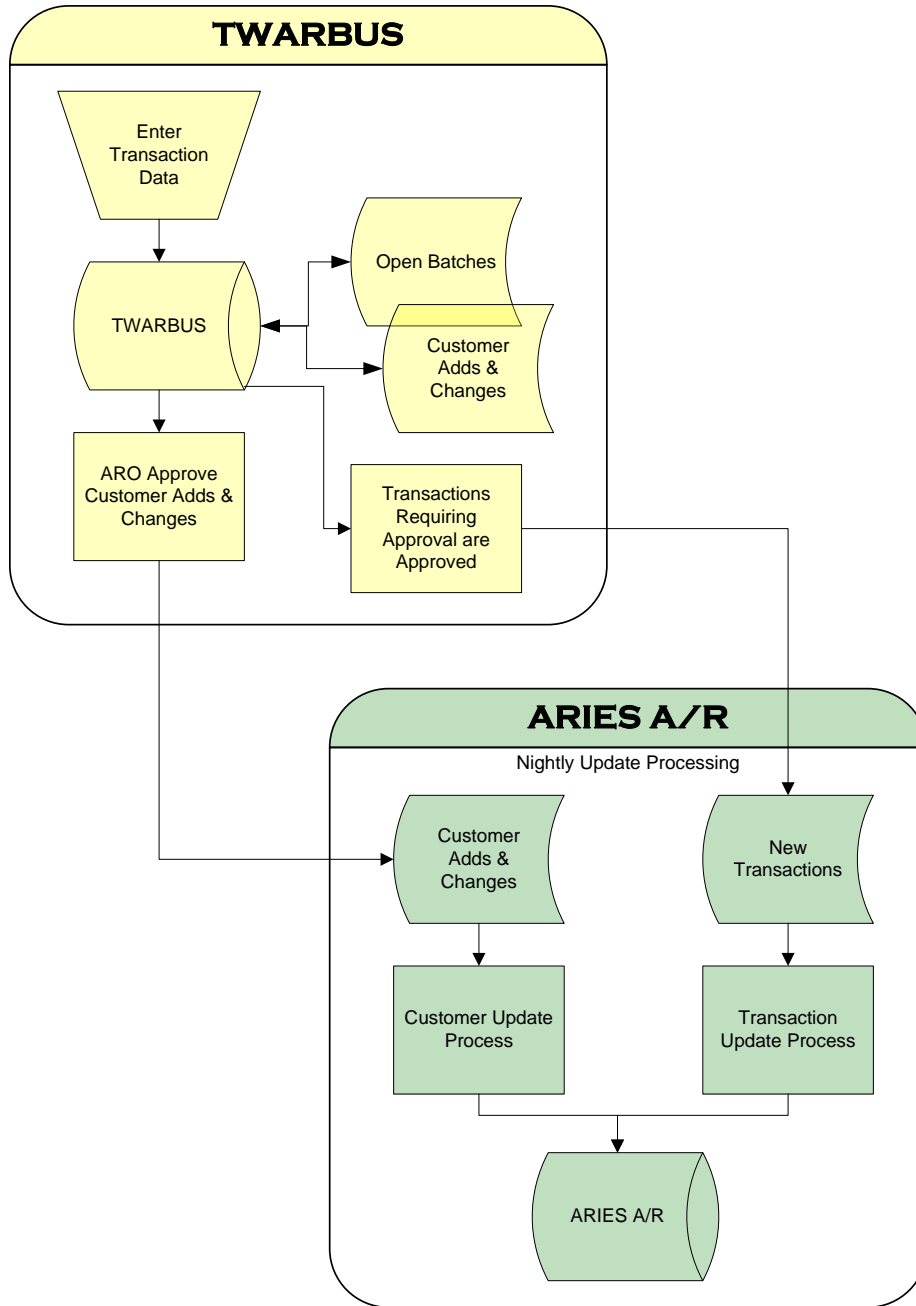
TWARBUS

Enter Transaction Data

TWARBUS

Open Batches

Customer Adds & Changes

ARO Approve Customer Adds & Changes

Transactions Requiring Approval are Approved

ARIES A/R

Nightly Update Processing

Customer Adds & Changes

New Transactions

Customer Update Process

Transaction Update Process

ARIES A/R